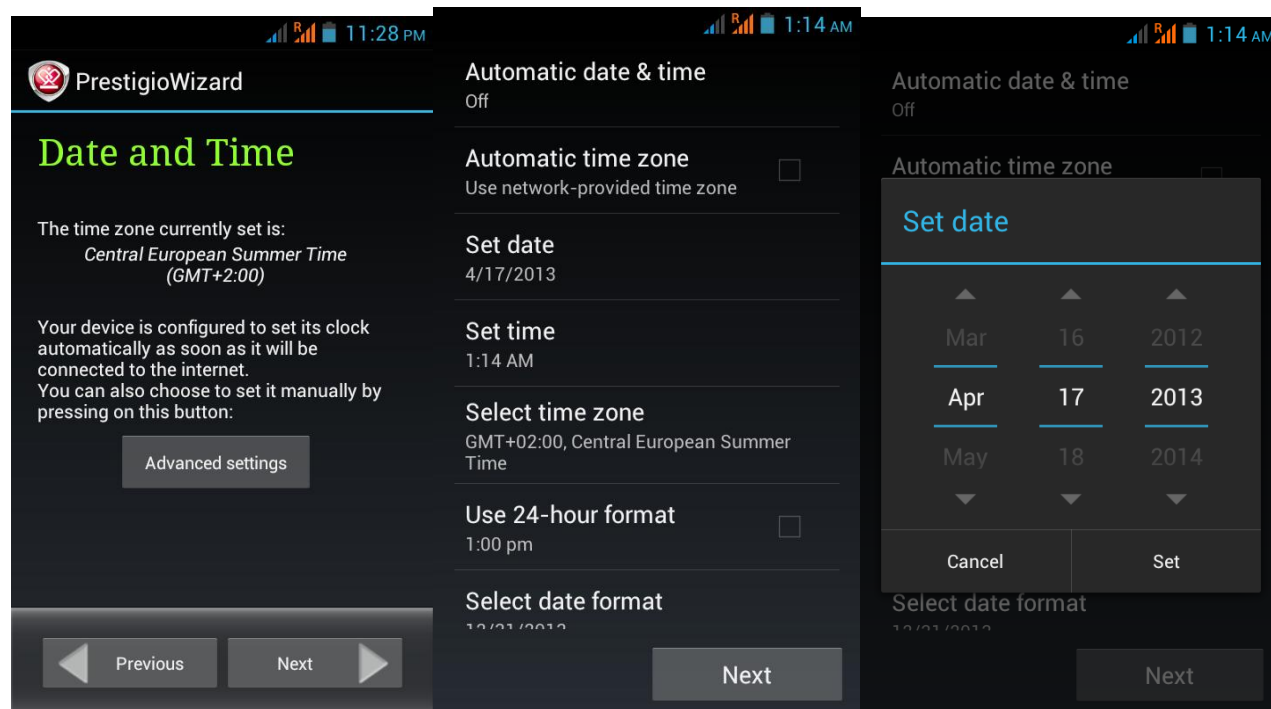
11:28 PM

PrestigioWizard

Date and Time

The time zone currently set is:
Central European Summer Time (GMT+2:00)

Your device is configured to set its clock automatically as soon as it will be connected to the internet.
You can also choose to set it manually by pressing on this button:

Advanced settings

Previous

Next

1:14 AM

Automatic date & time
Off

Automatic time zone
Use network-provided time zone

Set date
4/17/2013

Set time
1:14 AM

Select time zone
GMT+02:00, Central European Summer Time

Use 24-hour format
1:00 pm

Select date format
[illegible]

Next

1:14 AM

Automatic date & time
Off

Automatic time zone

Set date

| Mar | 16 | 2012 |
|---|---|---|
| Apr | 17 | 2013 |
| May | 18 | 2014 |

Cancel

Set

Select date format
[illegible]

Next